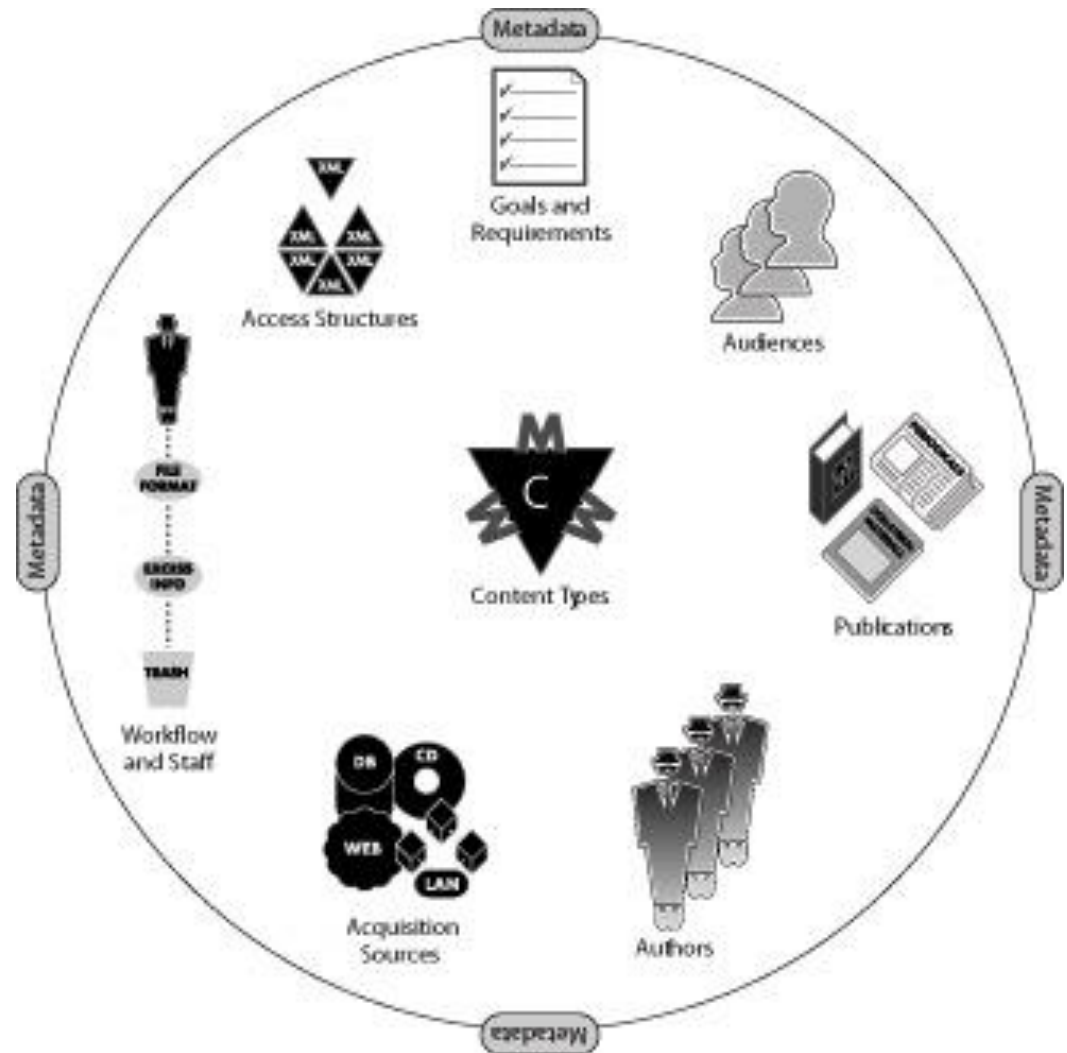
Metadata

Goals and Requirements

XML
XML XML
XML XML
XML

Access Structures

Audiences

M
C
M M

Content Types

Metadata

Metadata

Publications

FILE FORMAT

CROSS-INFO

TRASH

Workflow and Staff

DB
CD
WEB
LAN

Acquisition Sources

Authors

Metadata